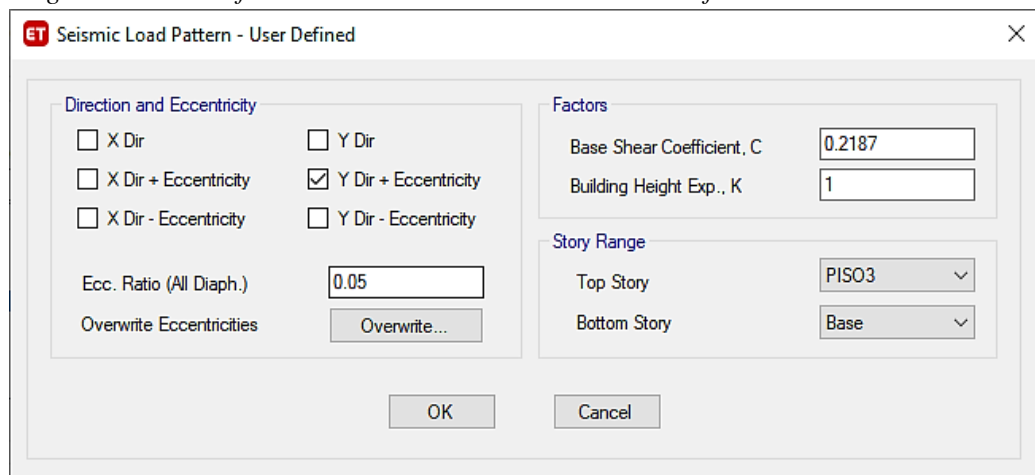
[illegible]

ET Seismic Load Pattern - User Defined

Direction and Eccentricity

X Dir

Y Dir

X Dir + Eccentricity

Y Dir + Eccentricity

X Dir - Eccentricity

Y Dir - Eccentricity

Ecc. Ratio (All Diaph.) 0.05

Overwrite Eccentricities Overwrite...

Factors

Base Shear Coefficient, C 0.2187

Building Height Exp., K 1

Story Range

Top Story PISO3

Bottom Story Base

OK

Cancel